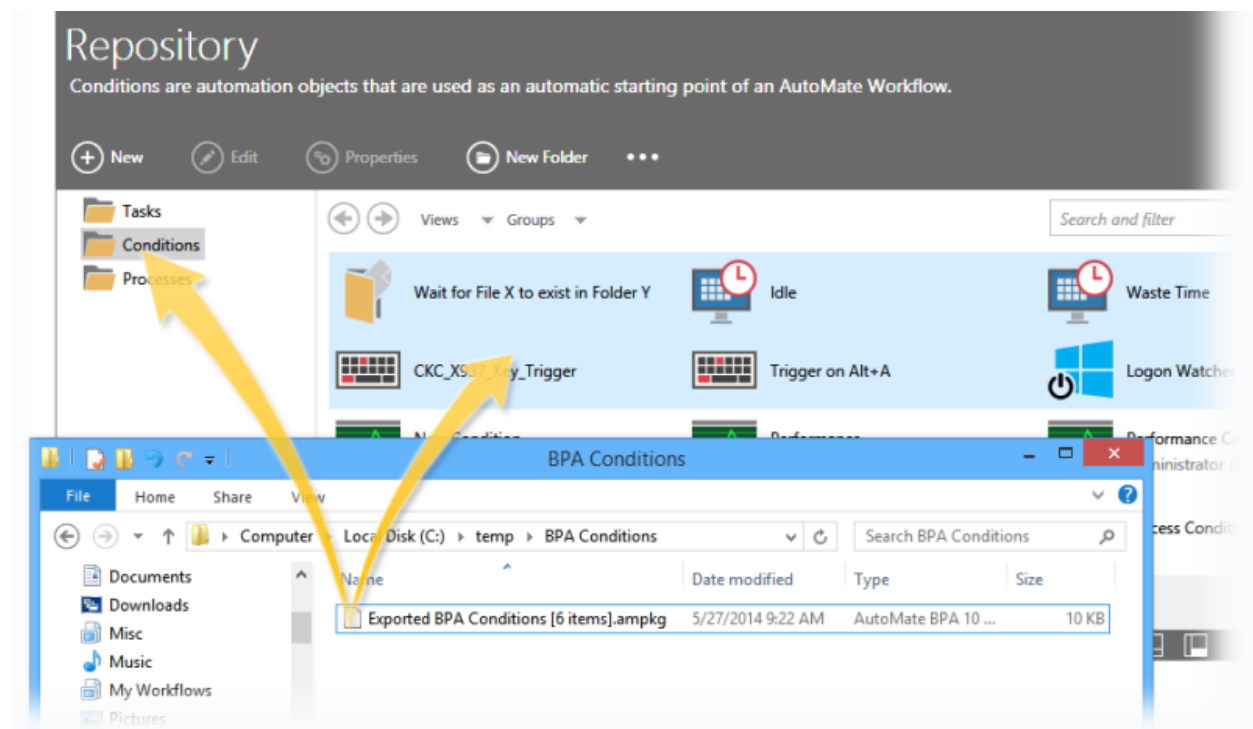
Repository
Conditions are automation objects that are used as an automatic starting point of an AutoMate Workflow.

New Edit Properties New Folder •••

Tasks
Conditions
Processes

Views Groups
Search and filter

Wait for File X to exist in Folder Y
Idle
Waste Time
CKC_X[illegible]7_Key_Trigger
Trigger on Alt+A
Logon Watche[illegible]
N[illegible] Condition
Performance
Performance C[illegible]
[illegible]ministrator
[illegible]ess Condi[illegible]

BPA Conditions
File Home Share View
Computer ▸ Local Disk (C:) ▸ temp ▸ BPA Conditions
Search BPA Conditions

Documents
Downloads
Misc
Music
My Workflows
Pictures

| Name | Date modified | Type | Size |
|---|---|---|---|
| Exported BPA Conditions [6 items].ampkg | 5/27/2014 9:22 AM | AutoMate BPA 10 ... | 10 KB |